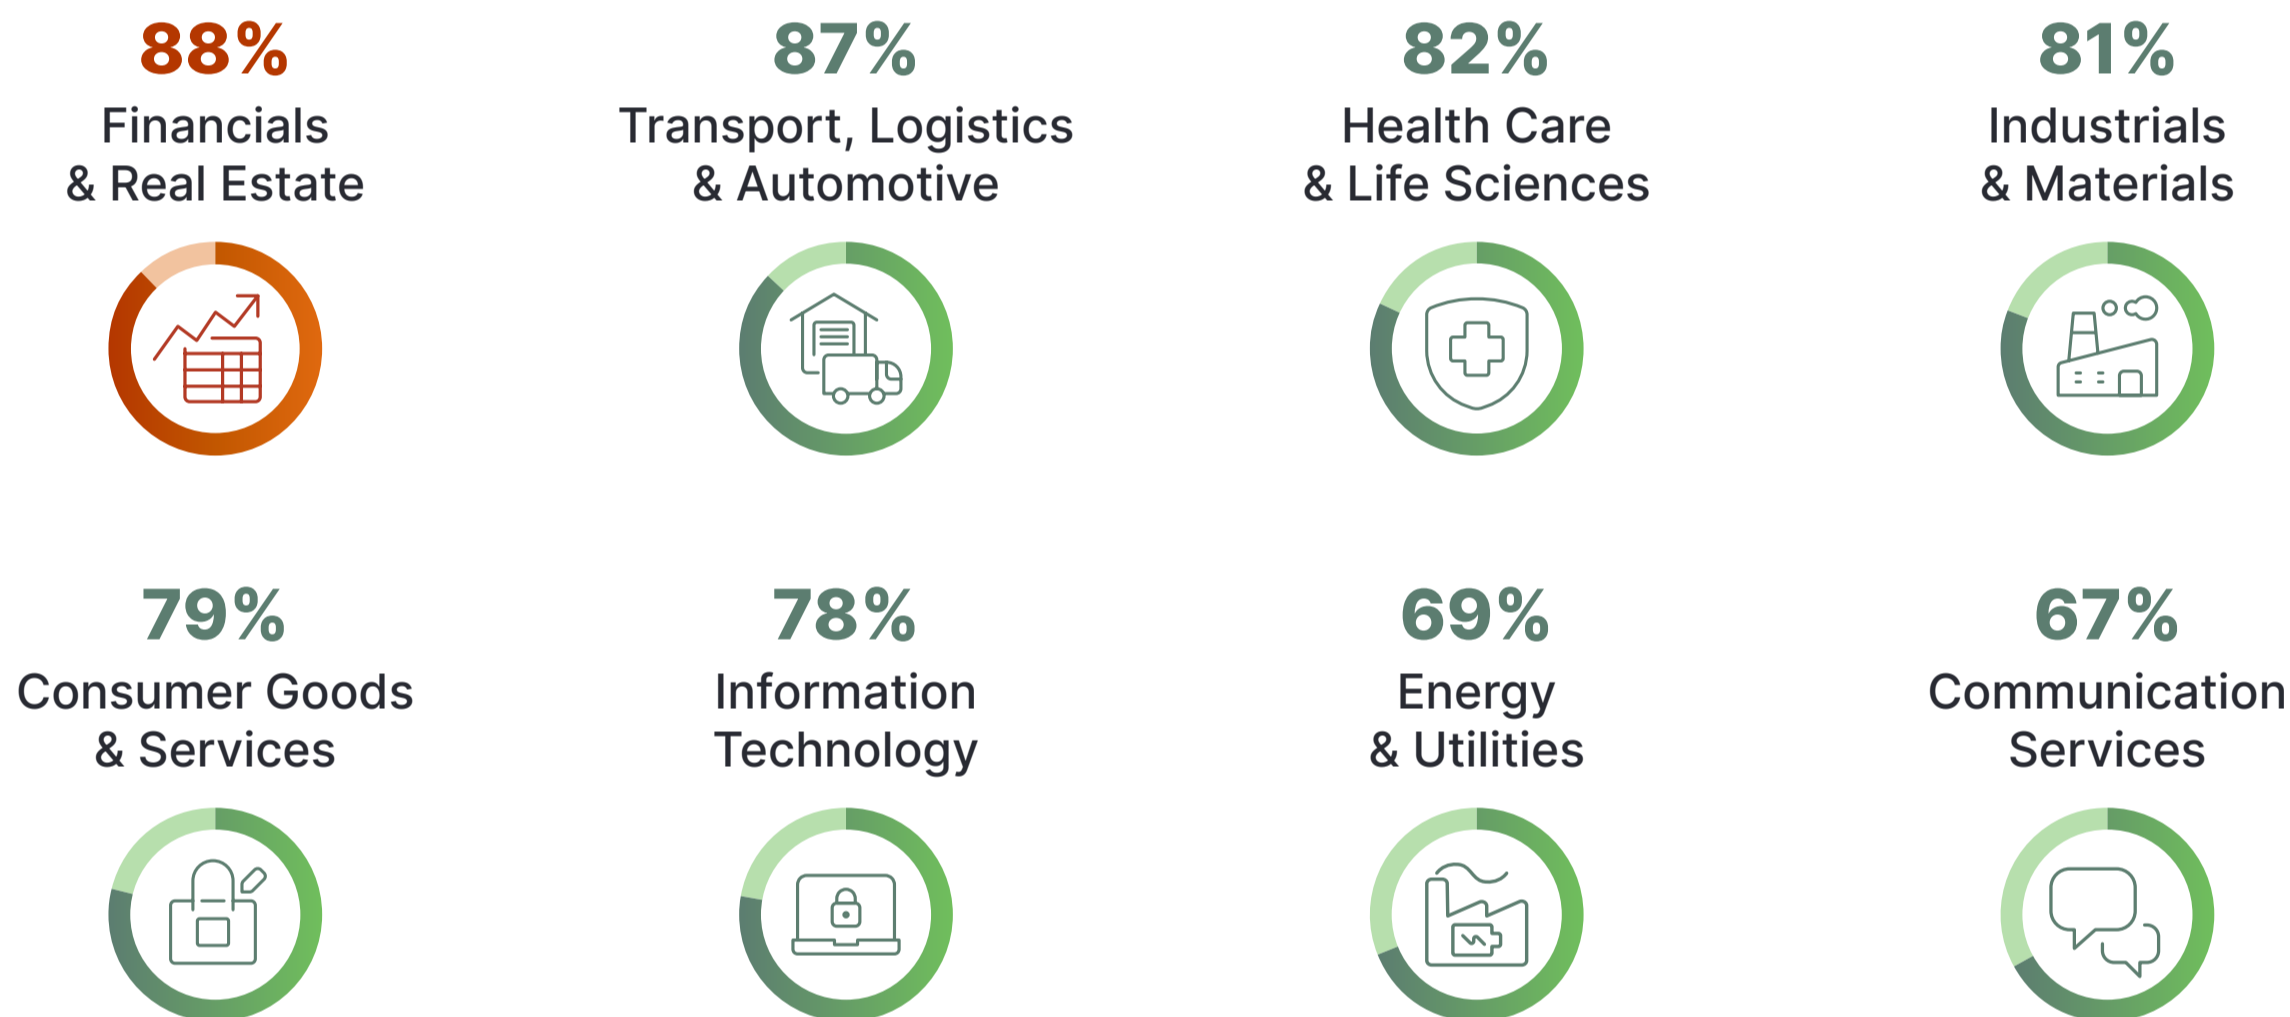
88%
Financials & Real Estate

87%
Transport, Logistics & Automotive

82%
Health Care & Life Sciences

81%
Industrials & Materials

79%
Consumer Goods & Services

78%
Information Technology

69%
Energy & Utilities

67%
Communication Services